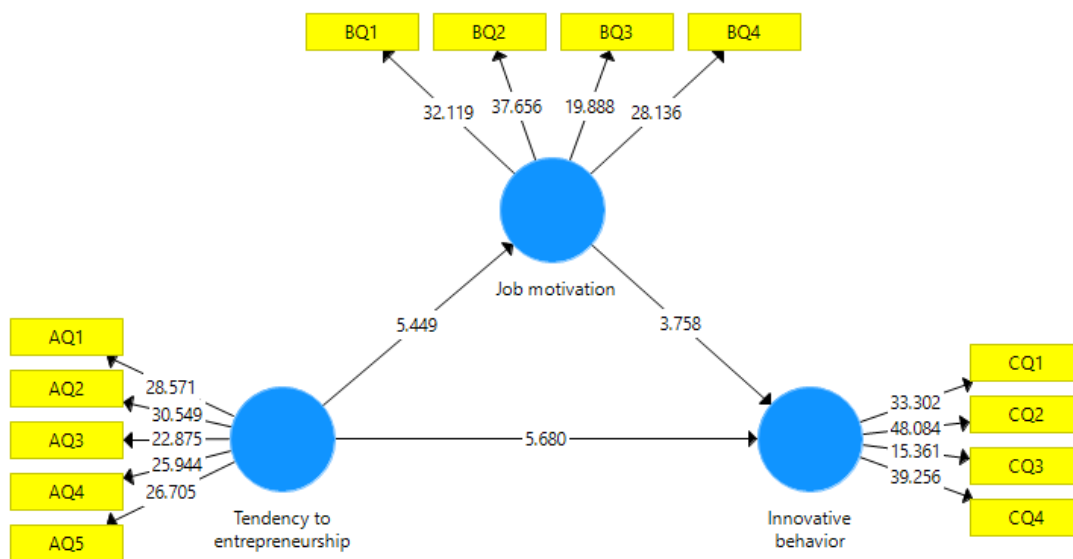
BQ1
BQ2
BQ3
BQ4
32.119
37.656
19.888
28.136
Job motivation
5.449
3.758
AQ1
AQ2
AQ3
AQ4
AQ5
28.571
30.549
22.875
25.944
26.705
5.680
Tendency to entrepreneurship
Innovative behavior
33.302
48.084
15.361
39.256
CQ1
CQ2
CQ3
CQ4